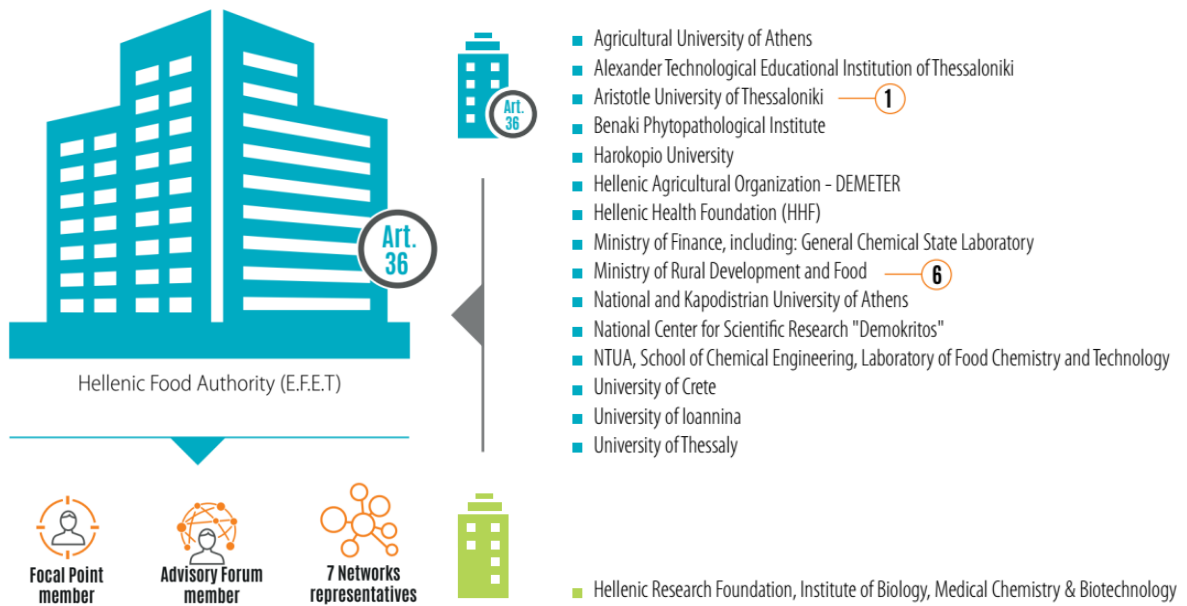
Art. 36

Hellenic Food Authority (E.F.E.T)

Focal Point member

Advisory Forum member

7 Networks representatives

Art. 36

- Agricultural University of Athens
- Alexander Technological Educational Institution of Thessaloniki
- Aristotle University of Thessaloniki 1
- Benaki Phytopathological Institute
- Harokopio University
- Hellenic Agricultural Organization - DEMETER
- Hellenic Health Foundation (HHF)
- Ministry of Finance, including: General Chemical State Laboratory
- Ministry of Rural Development and Food 6
- National and Kapodistrian University of Athens
- National Center for Scientific Research "Demokritos"
- NTUA, School of Chemical Engineering, Laboratory of Food Chemistry and Technology
- University of Crete
- University of Ioannina
- University of Thessaly

- Hellenic Research Foundation, Institute of Biology, Medical Chemistry & Biotechnology